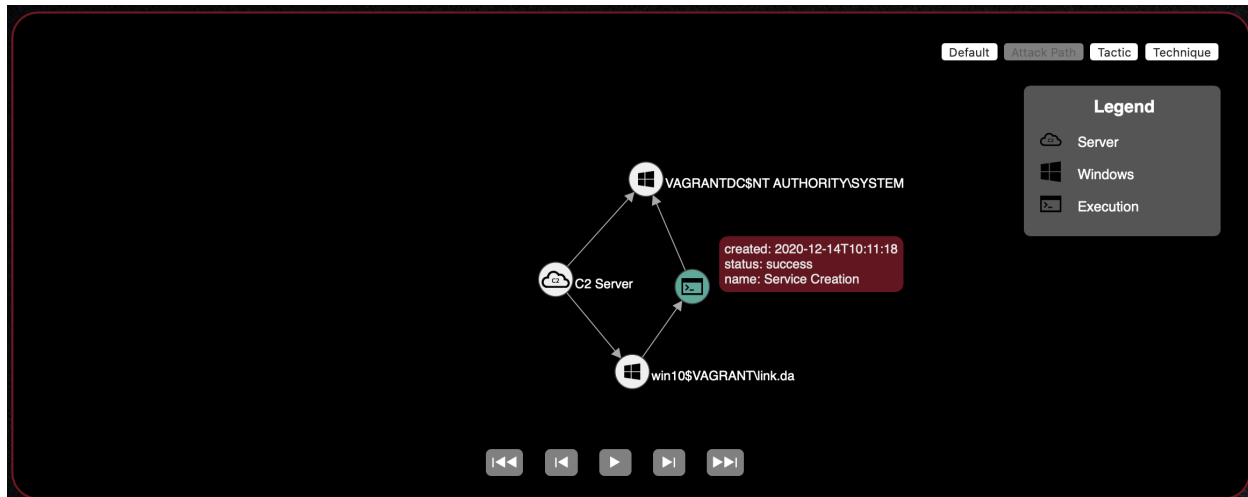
Default Attack Path Tactic Technique

Legend
Server
Windows
Execution

VAGRANTDC$NT AUTHORITY\SYSTEM

created: 2020-12-14T10:11:18
status: success
name: Service Creation

C2
C2 Server

win10$VAGRANT\link.da